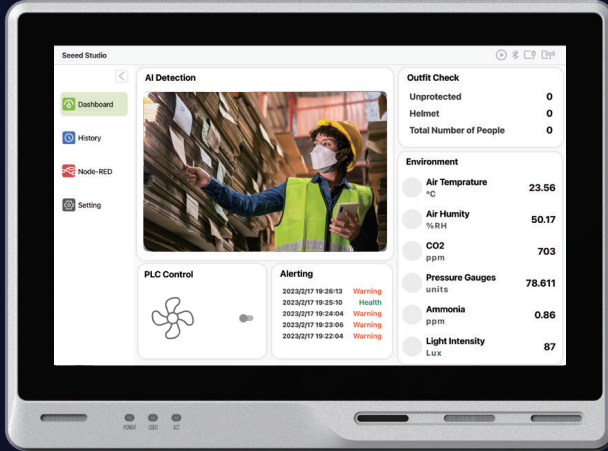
Seeed Studio

Dashboard
History
Node-RED
Setting

AI Detection

Outfit Check
Unprotected 0
Helmet 0
Total Number of People 0

Environment
Air Temprature °C 23.56
Air Humity %RH 50.17
CO2 ppm 703
Pressure Gauges units 78.611
Ammonia ppm 0.86
Light Intensity Lux 87

PLC Control

Alerting
2023/2/17 19:26:13 Warning
2023/2/17 19:25:10 Health
2023/2/17 19:24:04 Warning
2023/2/17 19:23:06 Warning
2023/2/17 19:22:04 Warning

POWER USER ACT